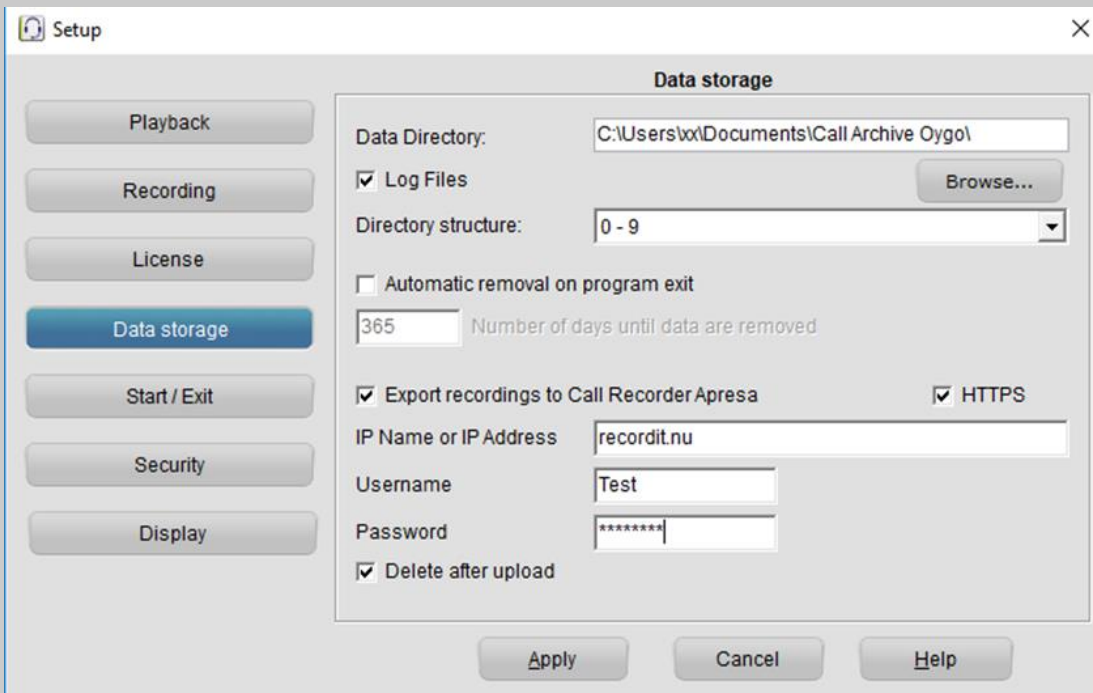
Setup

×

Playback

Recording

License

Data storage

Start / Exit

Security

Display

Data storage

Data Directory: C:\Users\xx\Documents\Call Archive Oygo\

Log Files

Browse...

Directory structure: 0 - 9

Automatic removal on program exit

365 Number of days until data are removed

Export recordings to Call Recorder Apresa

HTTPS

IP Name or IP Address recordit.nu

Username Test

Password ********

Delete after upload

Apply

Cancel

Help